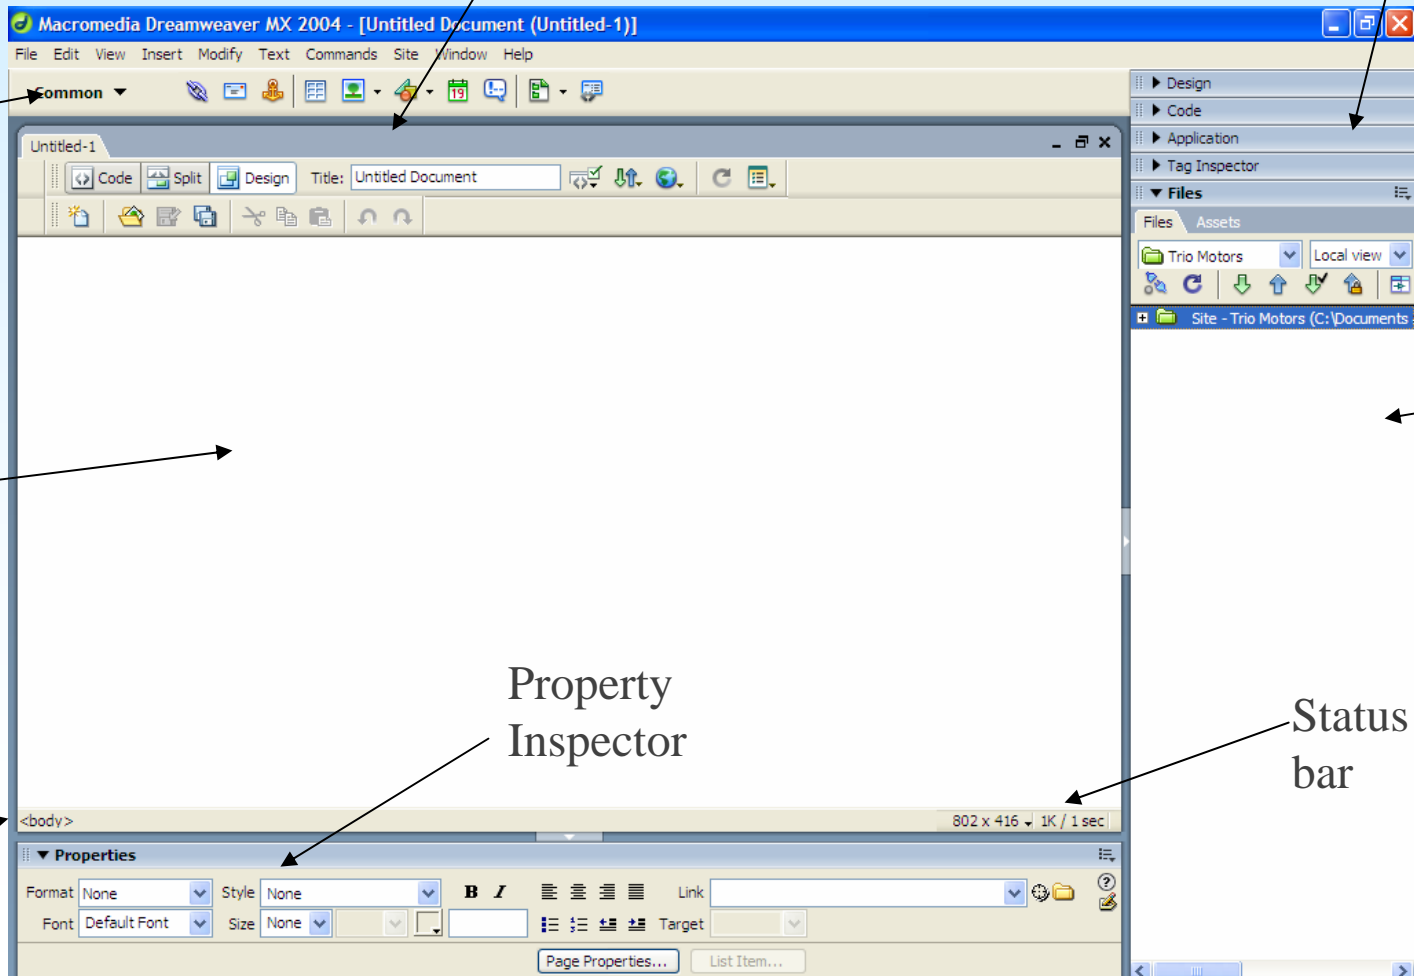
Macromedia Dreamweaver MX 2004 - [Untitled Document (Untitled-1)]

File Edit View Insert Modify Text Commands Site Window Help

Common

Untitled-1

Code Split Design Title: Untitled Document

Design
Code
Application
Tag Inspector
Files
Files Assets
Trio Motors Local view
Site - Trio Motors (C:\Documents

Property Inspector

Status bar

<body>

802 x 416 1K / 1 sec

Properties

Format None Style None B I Link
Font Default Font Size None Target

Page Properties... List Item...